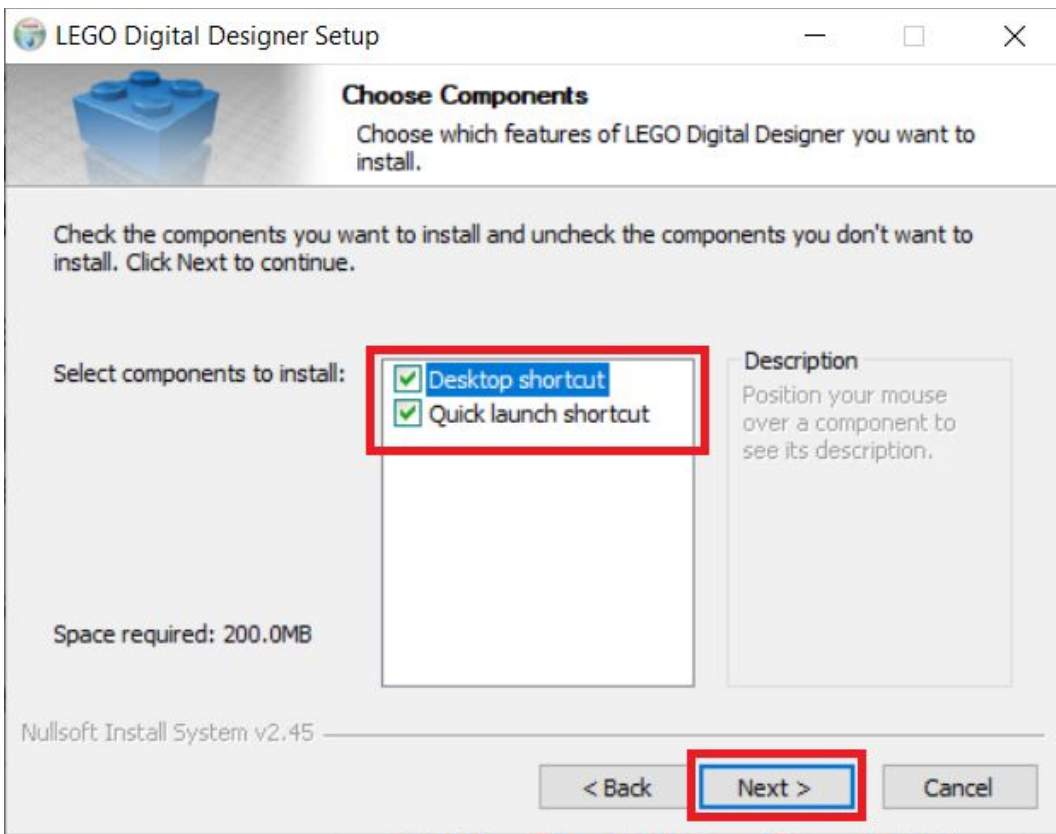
LEGO Digital Designer Setup

Choose Components

Choose which features of LEGO Digital Designer you want to install.

Check the components you want to install and uncheck the components you don't want to install. Click Next to continue.

Select components to install:

Desktop shortcut
Quick launch shortcut

Description
Position your mouse over a component to see its description.

Space required: 200.0MB

Nullsoft Install System v2.45

< Back
Next >
Cancel